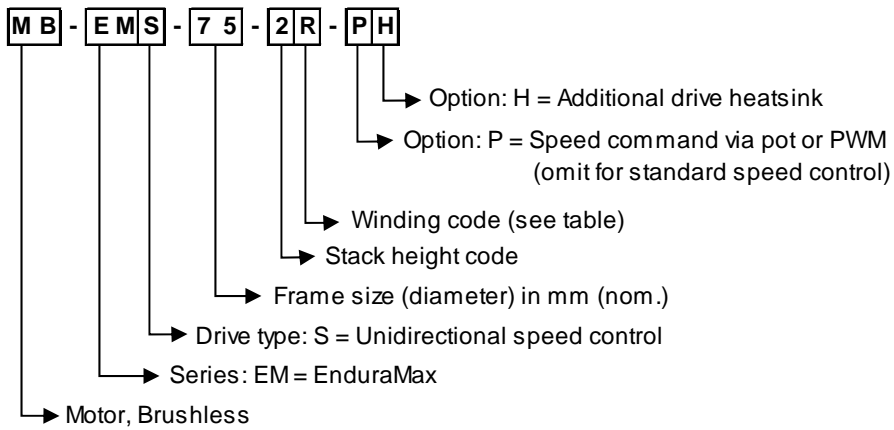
M B - E M S - 7 5 - 2 R - P H

Option: H = Additional drive heatsink

Option: P = Speed command via pot or PWM (omit for standard speed control)

Winding code (see table)

Stack height code

Frame size (diameter) in mm (nom.)

Drive type: S = Unidirectional speed control

Series: EM = EnduraMax

Motor, Brushless